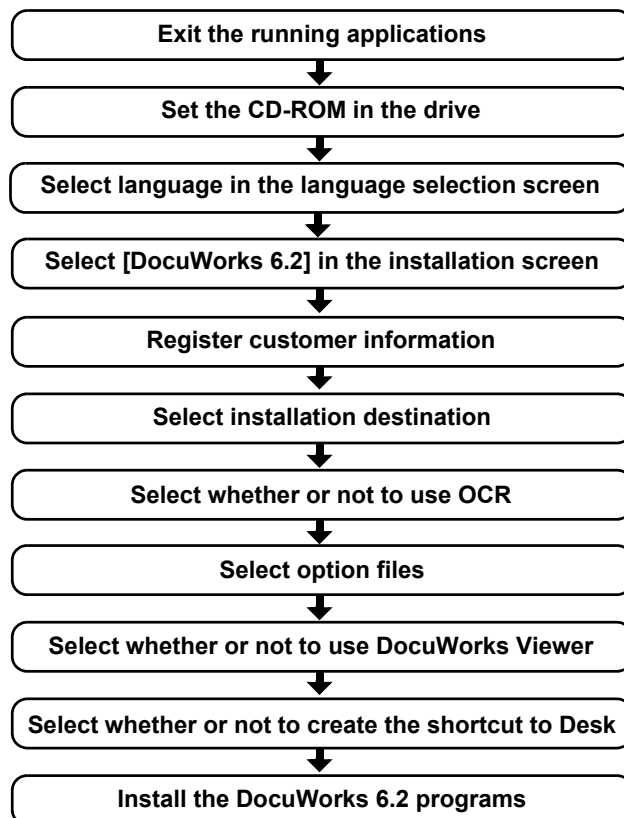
Exit the running applications

Set the CD-ROM in the drive

Select language in the language selection screen

Select [DocuWorks 6.2] in the installation screen

Register customer information

Select installation destination

Select whether or not to use OCR

Select option files

Select whether or not to use DocuWorks Viewer

Select whether or not to create the shortcut to Desk

Install the DocuWorks 6.2 programs